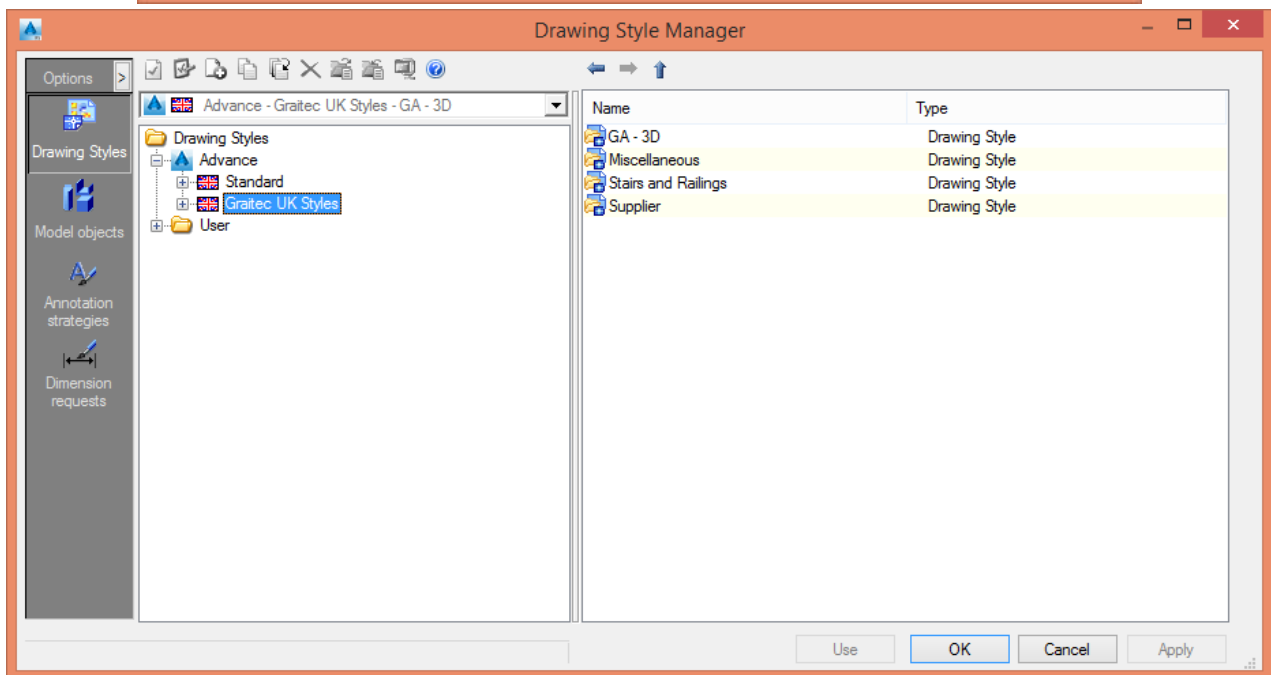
Drawing Style Manager

Options >

Drawing Styles

Model objects

Annotation strategies

Dimension requests

Advance - Graitec UK Styles - GA - 3D

Drawing Styles
Advance
Standard
Graitec UK Styles
User

| Name | Type |
|---|---|
| GA - 3D | Drawing Style |
| Miscellaneous | Drawing Style |
| Stairs and Railings | Drawing Style |
| Supplier | Drawing Style |

Use
OK
Cancel
Apply